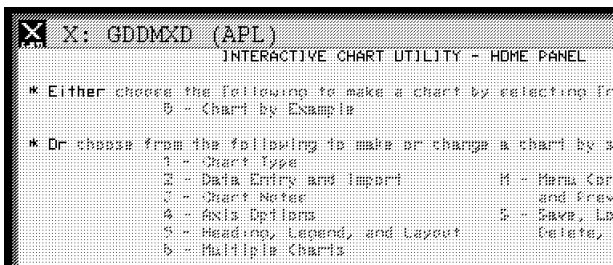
X: GDDMXD (APL)

INTERACTIVE CHART UTILITY - HOME PANEL

* Either choose the following to make a chart by selecting fr
0 - Chart by Example

* Or choose from the following to make or change a chart by s
1 - Chart Type
2 - Data Entry and Import
3 - Chart Notes
4 - Axis Options
5 - Heading, Legend, and Layout
6 - Multiple Charts

M - Menu Cor
and Prev
S - Save, Lo
Delete,